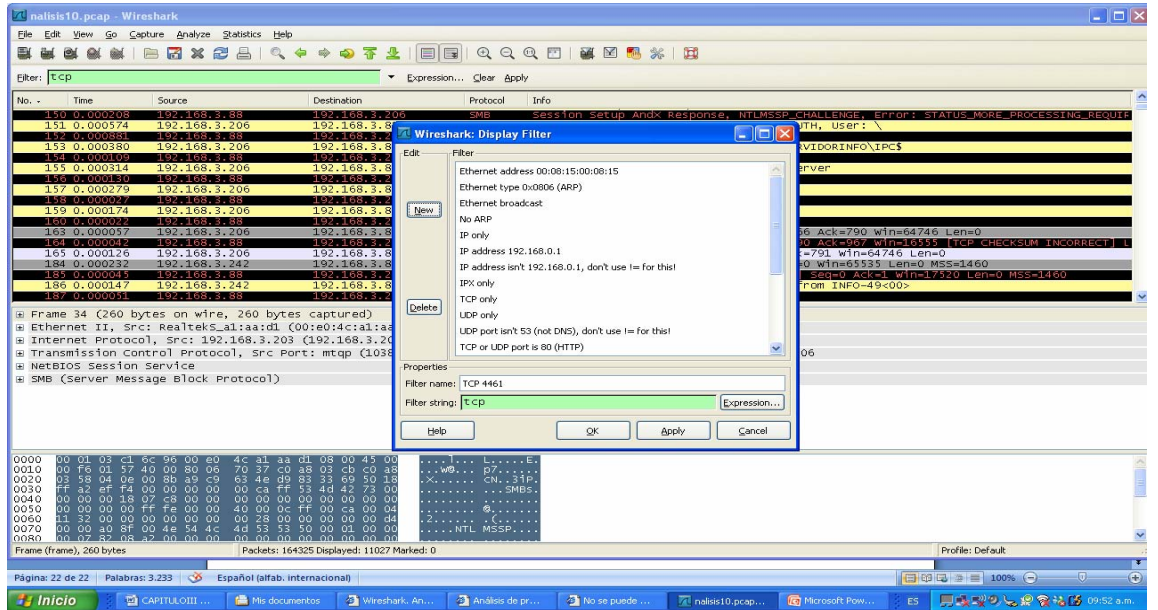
nalisis10.pcap - Wireshark

File Edit View Go Capture Analyze Statistics Help

Filter: tcp Expression... Clear Apply

| No. | Time | Source | Destination | Protocol | Info |
|---|---|---|---|---|---|
| 150 | 0.000208 | 192.168.3.88 | 192.168.3.206 | SMB | Session Setup AndX Response, NTLMSSP_CHALLENGE, Error: STATUS_MORE_PROCESSING_REQUIR |
| 151 | 0.000574 | 192.168.3.206 | 192.168.3.8 | | UTH, User: \ |
| 152 | 0.000881 | 192.168.3.88 | 192.168.3.2 | | |
| 153 | 0.000380 | 192.168.3.206 | 192.168.3.8 | | RVIDORINFO\IPC$ |
| 154 | 0.000109 | 192.168.3.88 | 192.168.3.2 | | |
| 155 | 0.000314 | 192.168.3.206 | 192.168.3.8 | | erver |
| 156 | 0.000130 | 192.168.3.88 | 192.168.3.2 | | |
| 157 | 0.000279 | 192.168.3.206 | 192.168.3.8 | | |
| 158 | 0.000027 | 192.168.3.88 | 192.168.3.2 | | |
| 159 | 0.000174 | 192.168.3.206 | 192.168.3.8 | | |
| 160 | 0.000022 | 192.168.3.88 | 192.168.3.2 | | |
| 163 | 0.000057 | 192.168.3.206 | 192.168.3.8 | | 66 Ack=790 Win=64746 Len=0 |
| 164 | 0.000042 | 192.168.3.88 | 192.168.3.2 | | 0 Ack=967 Win=16555 [TCP CHECKSUM INCORRECT] L |
| 165 | 0.000126 | 192.168.3.206 | 192.168.3.8 | | =791 Win=64746 Len=0 |
| 184 | 0.000232 | 192.168.3.242 | 192.168.3.8 | | 0 Win=65535 Len=0 MSS=1460 |
| 185 | 0.000045 | 192.168.3.88 | 192.168.3.2 | | Seq=0 Ack=1 Win=17520 Len=0 MSS=1460 |
| 186 | 0.000147 | 192.168.3.242 | 192.168.3.8 | | from INFO-49<00> |
| 187 | 0.000051 | 192.168.3.88 | 192.168.3.2 | | |

Frame 34 (260 bytes on wire, 260 bytes captured)
Ethernet II, Src: RealtekS_a1:aa:d1 (00:e0:4c:a1:aa
Internet Protocol, Src: 192.168.3.203 (192.168.3.20
Transmission Control Protocol, Src Port: mtqp (1038 06
NetBIOS Session Service
SMB (Server Message Block Protocol)

Wireshark: Display Filter
Edit
Filter
Ethernet address 00:08:15:00:08:15
Ethernet type 0x0806 (ARP)
Ethernet broadcast
No ARP
IP only
IP address 192.168.0.1
IP address isn't 192.168.0.1, don't use != for this!
IPX only
TCP only
UDP only
UDP port isn't 53 (not DNS), don't use != for this!
TCP or UDP port is 80 (HTTP)
New
Delete
Properties
Filter name: TCP 4461
Filter string: tcp
Expression...
Help OK Apply Cancel

0000 00 01 03 c1 6c 96 00 e0 4c a1 aa d1 08 00 45 00 ....l... L.....E.
0010 00 f6 01 57 40 00 80 06 70 37 c0 a8 03 cb c0 a8 ...W@... p7......
0020 03 58 04 0e 00 8b a9 c9 63 4e d9 83 33 69 50 18 .X...... cN..3iP.
0030 ff a2 ef f4 00 00 00 00 00 ca ff 53 4d 42 73 00 ........ ...SMBs.
0040 00 00 00 18 07 c8 00 00 00 00 00 00 00 00 00 00 ........ ........
0050 00 00 00 00 ff fe 00 00 40 00 0c ff 00 ca 00 04 ........ @.......
0060 11 32 00 00 00 00 00 00 00 28 00 00 00 00 00 d4 .2...... .(......
0070 00 00 a0 8f 00 4e 54 4c 4d 53 53 50 00 01 00 00 .....NTL MSSP....
0080 00 07 82 08 a2 00 00 00 00 00 00 00 00 00 00 00

Frame (frame), 260 bytes | Packets: 164325 Displayed: 11027 Marked: 0 | Profile: Default

Página: 22 de 22 Palabras: 3.233 Español (alfab. internacional) 100%

Inicio CAPITULOIII ... Mis documentos Wireshark. An... Análisis de pr... No se puede ... nalisis10.pcap... Microsoft Pow... ES 09:52 a.m.